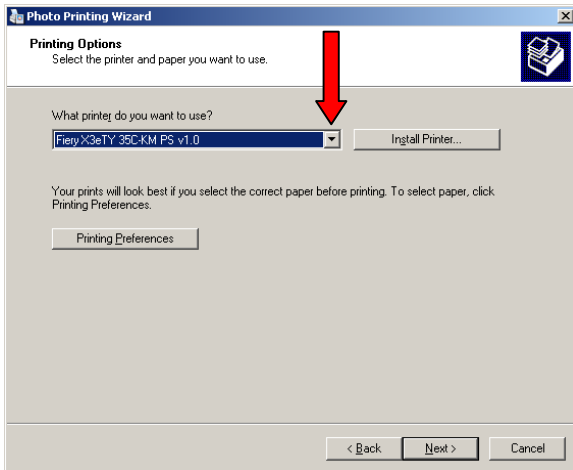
Photo Printing Wizard

Printing Options
Select the printer and paper you want to use.

What printer do you want to use?

Fiery X3eTY 35C-KM PS v1.0

Install Printer...

Your prints will look best if you select the correct paper before printing. To select paper, click Printing Preferences.

Printing Preferences

< Back

Next >

Cancel